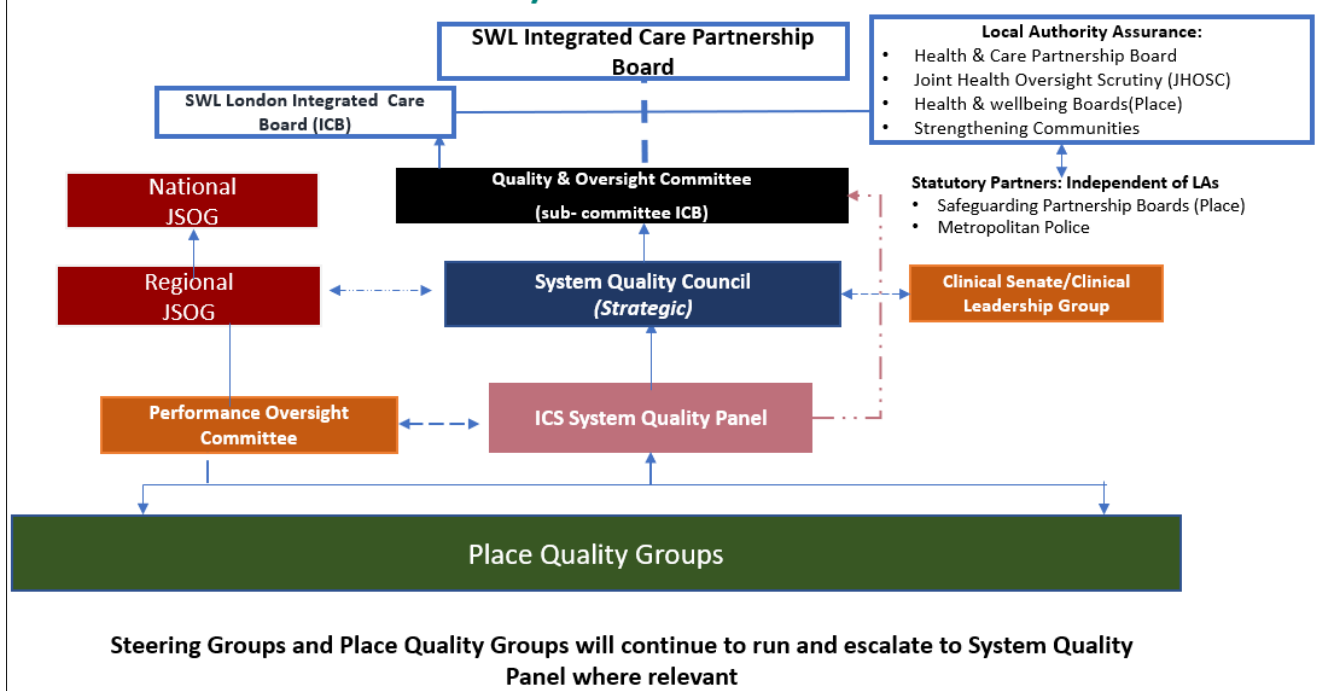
SWL Integrated Care Partnership Board

Local Authority Assurance:
- Health & Care Partnership Board
- Joint Health Oversight Scrutiny (JHOSC)
- Health & wellbeing Boards(Place)
- Strengthening Communities

SWL London Integrated Care Board (ICB)

National JSOG

Quality & Oversight Committee (sub- committee ICB)

Statutory Partners: Independent of LAs
- Safeguarding Partnership Boards (Place)
- Metropolitan Police

Regional JSOG

System Quality Council *(Strategic)*

Clinical Senate/Clinical Leadership Group

Performance Oversight Committee

ICS System Quality Panel

Place Quality Groups

Steering Groups and Place Quality Groups will continue to run and escalate to System Quality Panel where relevant